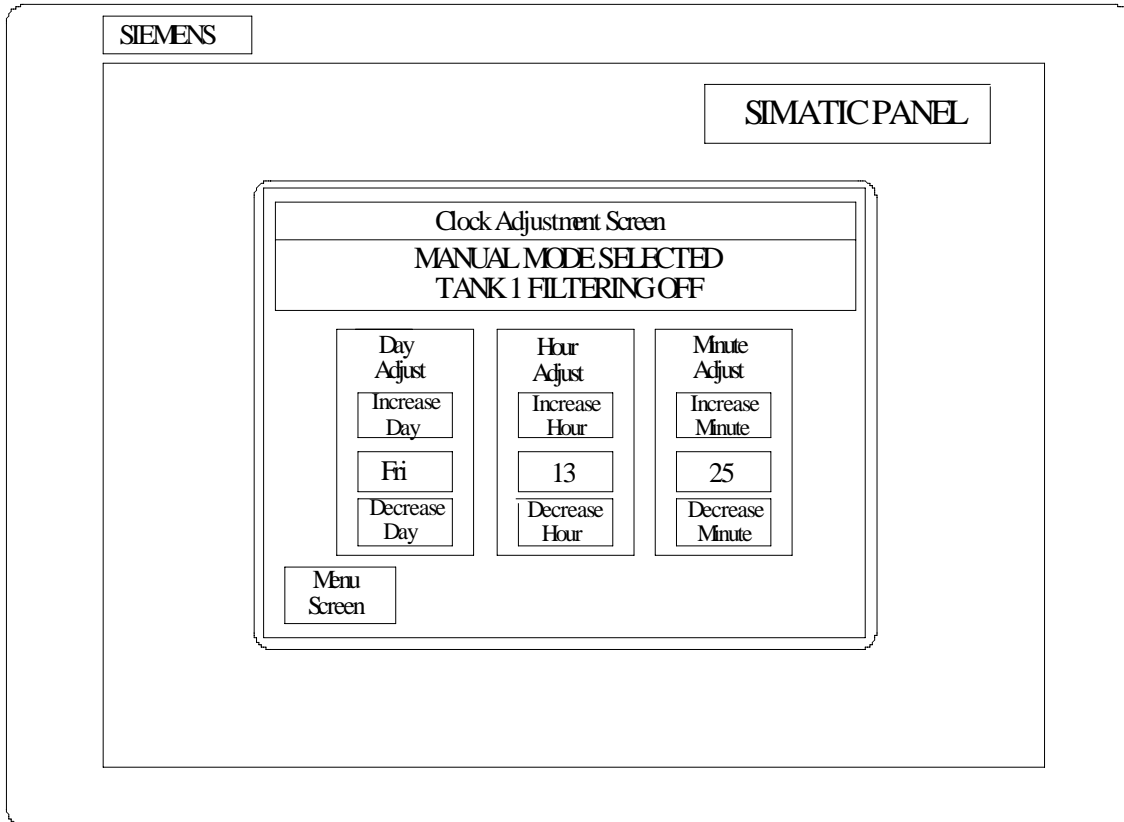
SIEMENS

SIMATIC PANEL

Clock Adjustment Screen

MANUAL MODE SELECTED
TANK 1 FILTERING OFF

Day Adjust

Increase Day

Fri

Decrease Day

Hour Adjust

Increase Hour

13

Decrease Hour

Minute Adjust

Increase Minute

25

Decrease Minute

Menu Screen